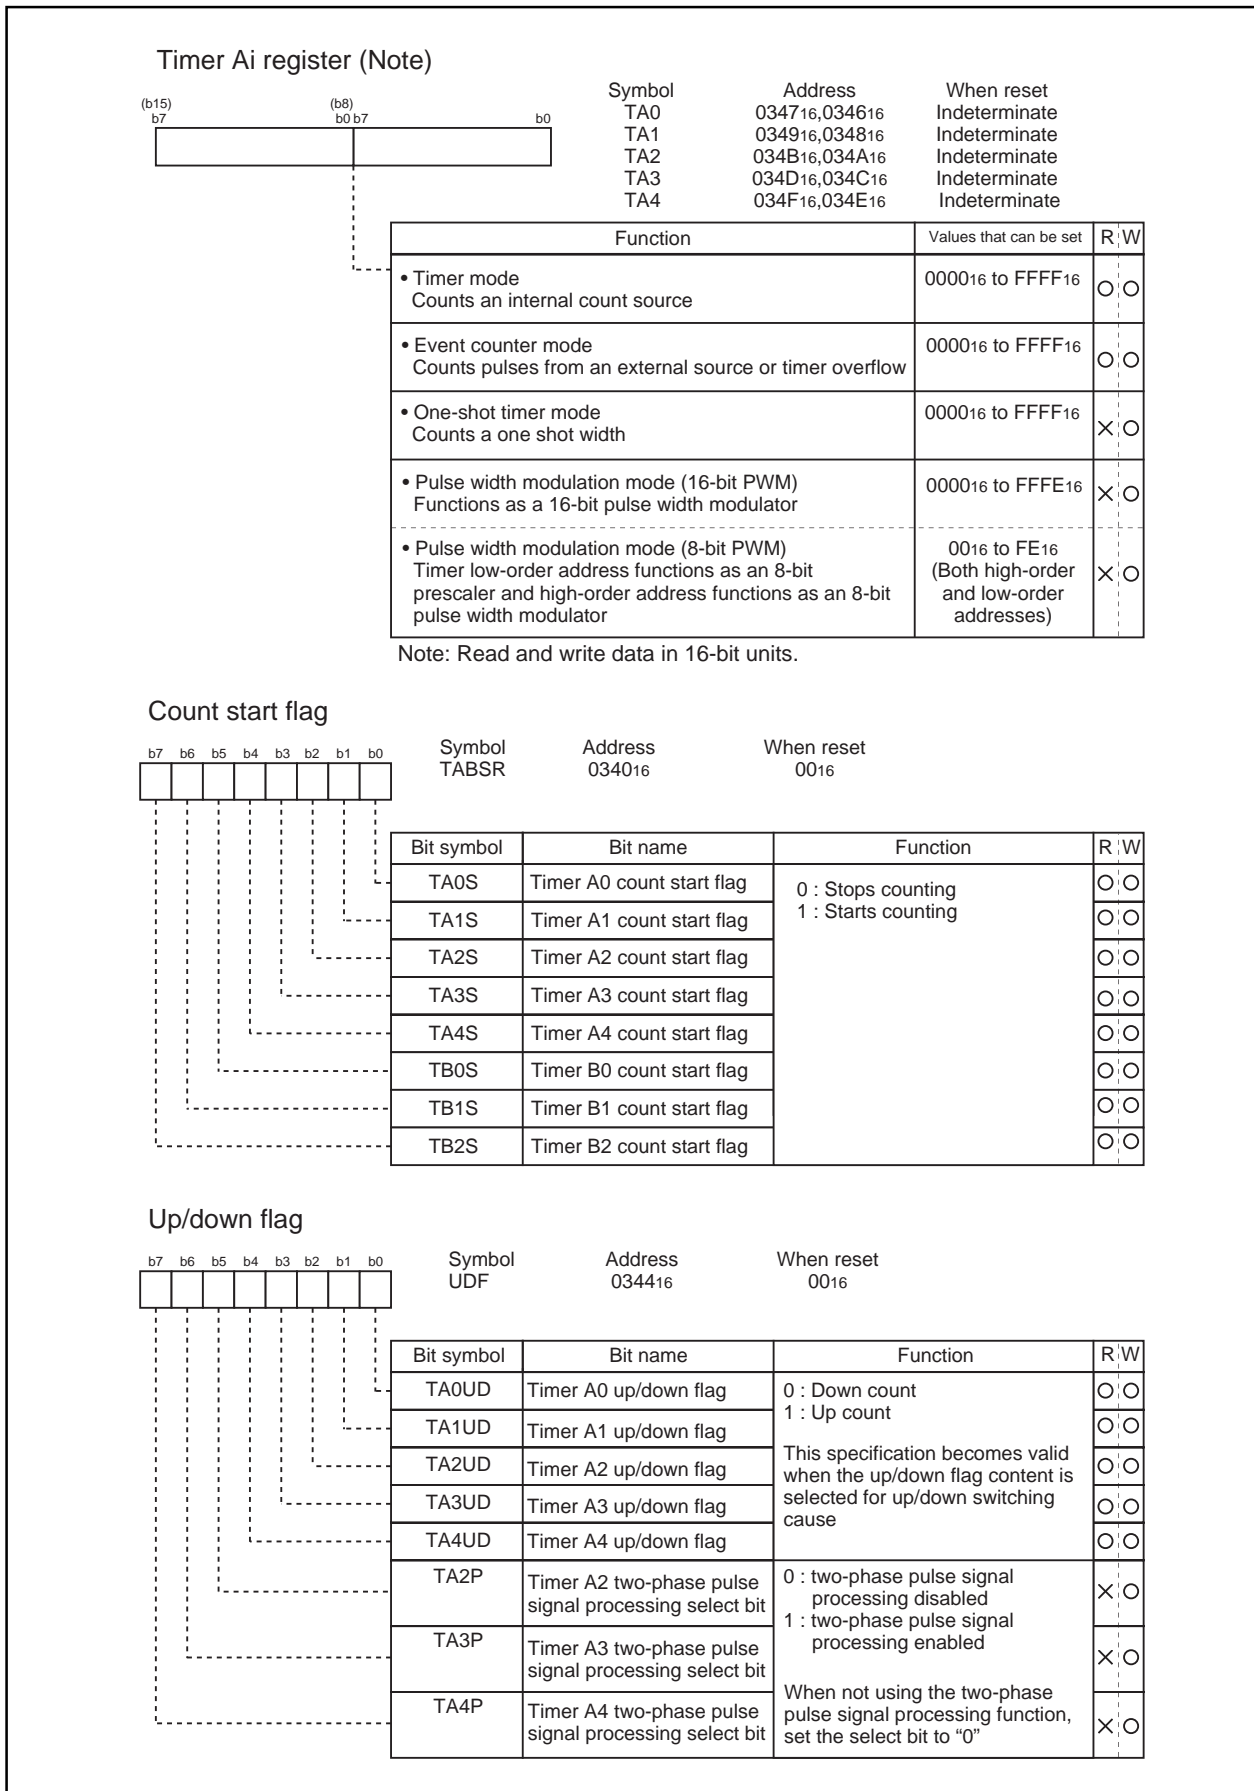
Timer Ai register (Note)

(b15) b7 (b8) b0 b7 b0

| Symbol | Address | When reset |
|---|---|---|
| TA0 | $0347_{16}$,$0346_{16}$ | Indeterminate |
| TA1 | $0349_{16}$,$0348_{16}$ | Indeterminate |
| TA2 | $034B_{16}$,$034A_{16}$ | Indeterminate |
| TA3 | $034D_{16}$,$034C_{16}$ | Indeterminate |
| TA4 | $034F_{16}$,$034E_{16}$ | Indeterminate |

| Function | Values that can be set | R | W |
|---|---|---|---|
| • Timer mode Counts an internal count source | $0000_{16}$ to $FFFF_{16}$ | ○ | ○ |
| • Event counter mode Counts pulses from an external source or timer overflow | $0000_{16}$ to $FFFF_{16}$ | ○ | ○ |
| • One-shot timer mode Counts a one shot width | $0000_{16}$ to $FFFF_{16}$ | × | ○ |
| • Pulse width modulation mode (16-bit PWM) Functions as a 16-bit pulse width modulator | $0000_{16}$ to $FFFE_{16}$ | × | ○ |
| • Pulse width modulation mode (8-bit PWM) Timer low-order address functions as an 8-bit prescaler and high-order address functions as an 8-bit pulse width modulator | $00_{16}$ to $FE_{16}$ (Both high-order and low-order addresses) | × | ○ |

Note: Read and write data in 16-bit units.

Count start flag

b7 b6 b5 b4 b3 b2 b1 b0

Symbol TABSR Address $0340_{16}$ When reset $00_{16}$

| Bit symbol | Bit name | Function | R | W |
|---|---|---|---|---|
| TA0S | Timer A0 count start flag | 0 : Stops counting 1 : Starts counting | ○ | ○ |
| TA1S | Timer A1 count start flag | | ○ | ○ |
| TA2S | Timer A2 count start flag | | ○ | ○ |
| TA3S | Timer A3 count start flag | | ○ | ○ |
| TA4S | Timer A4 count start flag | | ○ | ○ |
| TB0S | Timer B0 count start flag | | ○ | ○ |
| TB1S | Timer B1 count start flag | | ○ | ○ |
| TB2S | Timer B2 count start flag | | ○ | ○ |

Up/down flag

b7 b6 b5 b4 b3 b2 b1 b0

Symbol UDF Address $0344_{16}$ When reset $00_{16}$

| Bit symbol | Bit name | Function | R | W |
|---|---|---|---|---|
| TA0UD | Timer A0 up/down flag | 0 : Down count 1 : Up count This specification becomes valid when the up/down flag content is selected for up/down switching cause | ○ | ○ |
| TA1UD | Timer A1 up/down flag | | ○ | ○ |
| TA2UD | Timer A2 up/down flag | | ○ | ○ |
| TA3UD | Timer A3 up/down flag | | ○ | ○ |
| TA4UD | Timer A4 up/down flag | | ○ | ○ |
| TA2P | Timer A2 two-phase pulse signal processing select bit | 0 : two-phase pulse signal processing disabled 1 : two-phase pulse signal processing enabled When not using the two-phase pulse signal processing function, set the select bit to "0" | × | ○ |
| TA3P | Timer A3 two-phase pulse signal processing select bit | | × | ○ |
| TA4P | Timer A4 two-phase pulse signal processing select bit | | × | ○ |